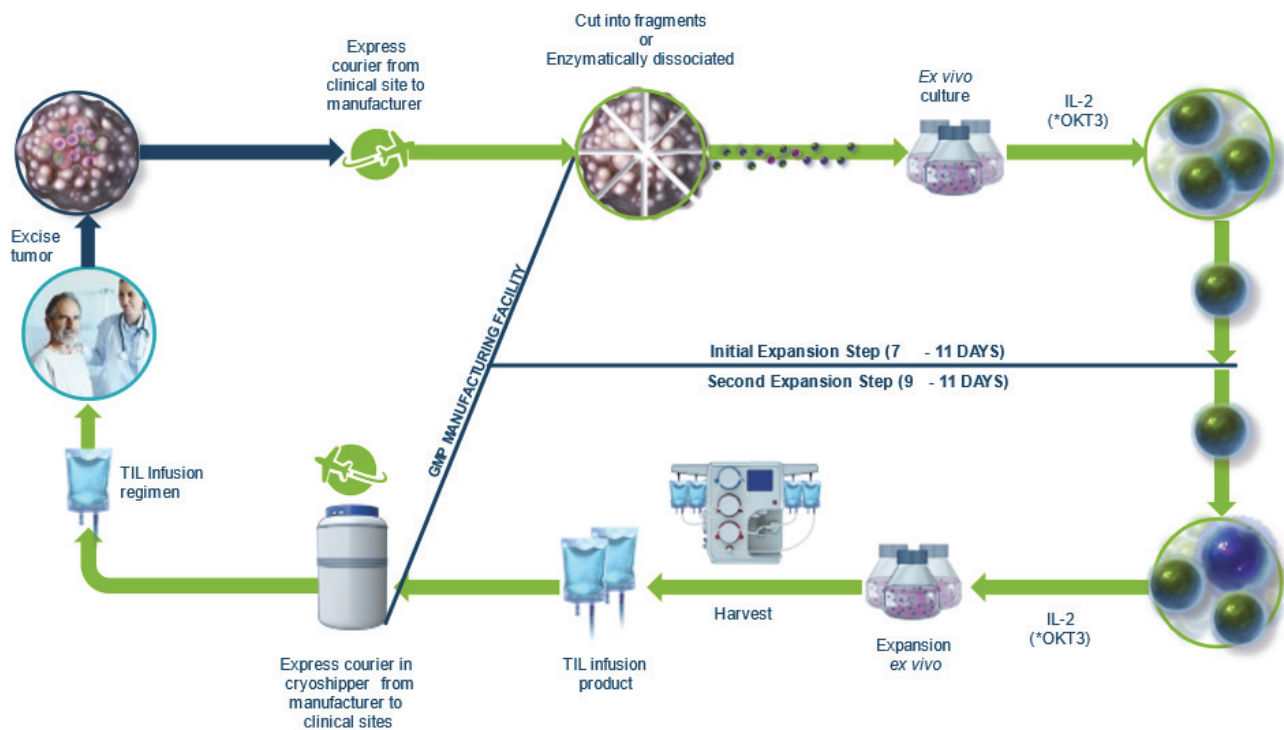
Express courier from clinical site to manufacturer

Cut into fragments
or
Enzymatically dissociated

*Ex vivo* culture

IL-2
(*OKT3)

Excise tumor

GMP MANUFACTURING FACILITY

Initial Expansion Step (7 - 11 DAYS)

Second Expansion Step (9 - 11 DAYS)

TIL Infusion regimen

Express courier in cryoshipper from manufacturer to clinical sites

TIL infusion product

Harvest

Expansion *ex vivo*

IL-2
(*OKT3)